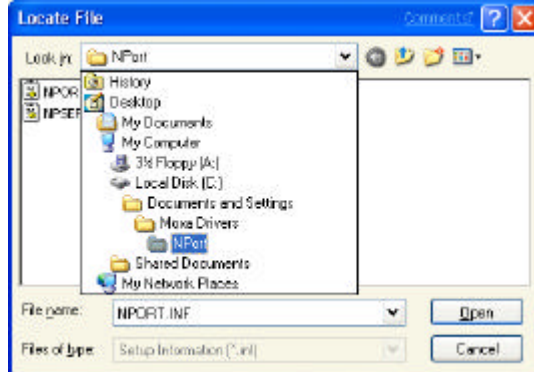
Locate File

Comments?

Look in: NPort

NPOR

NPSEF

History

Desktop

My Documents

My Computer

3½ Floppy (A:)

Local Disk (C:)

Documents and Settings

Moxa Drivers

NPort

Shared Documents

My Network Places

File name: NPORT.INF

Open

Files of type: Setup Information (*.inf)

Cancel